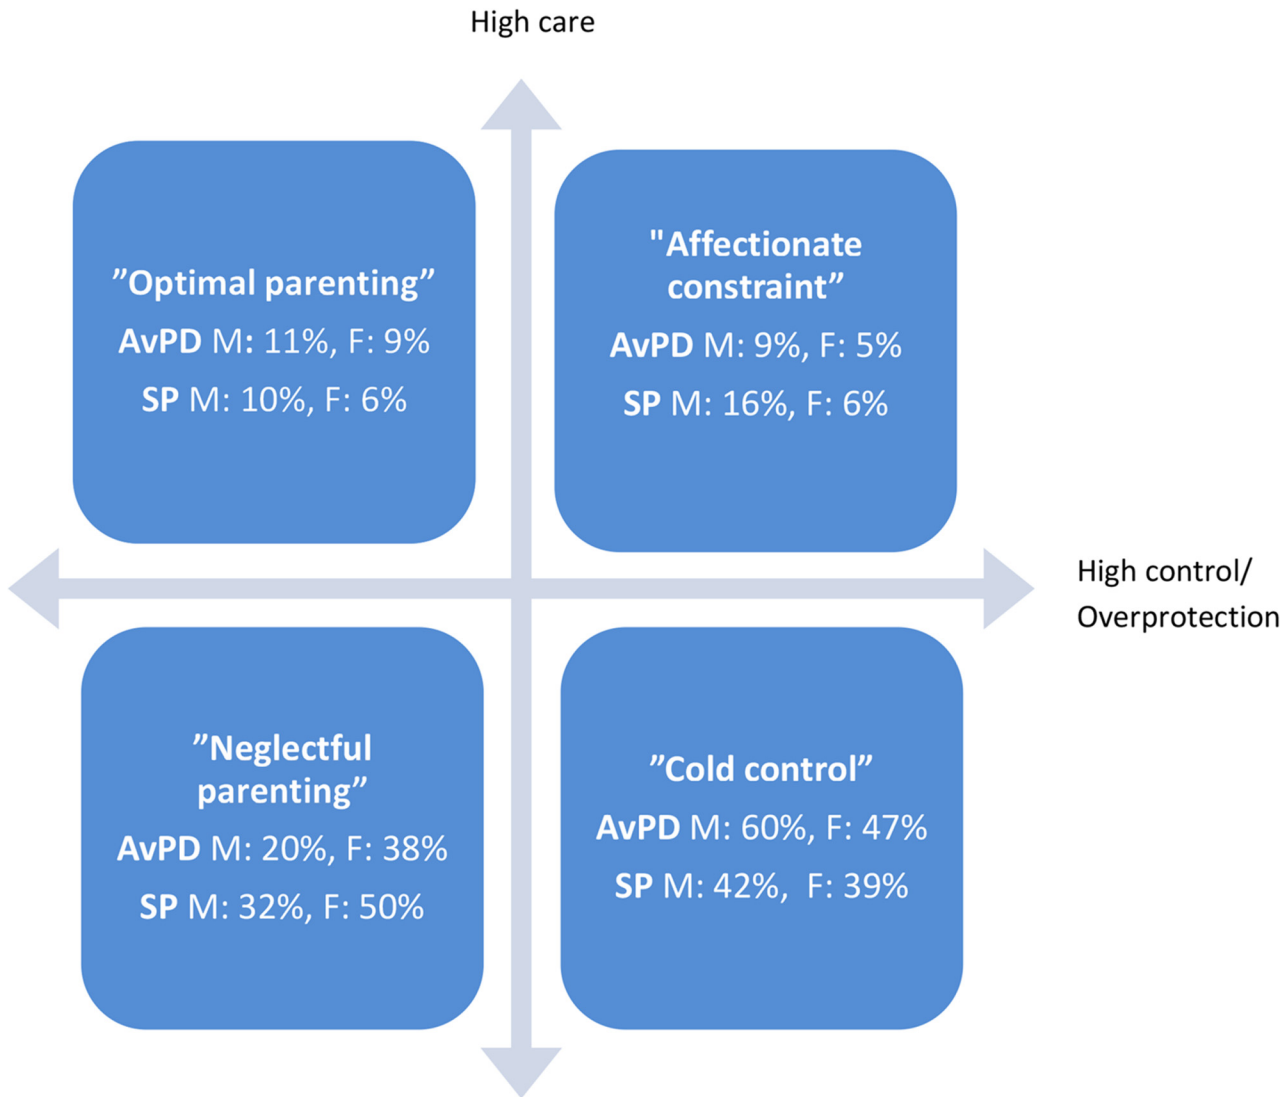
High care

”Optimal parenting”

AvPD M: 11%, F: 9%

SP M: 10%, F: 6%

"Affectionate constraint”

AvPD M: 9%, F: 5%

SP M: 16%, F: 6%

High control/ Overprotection

”Neglectful parenting”

AvPD M: 20%, F: 38%

SP M: 32%, F: 50%

”Cold control”

AvPD M: 60%, F: 47%

SP M: 42%, F: 39%